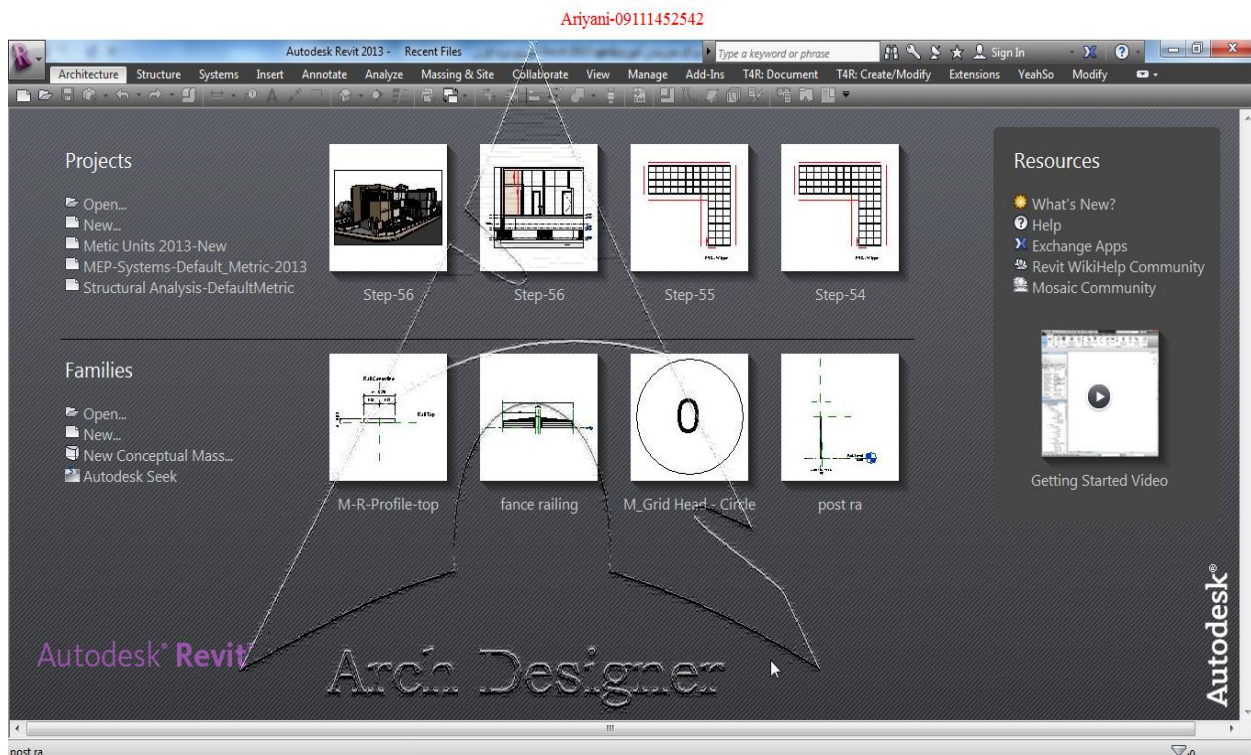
Ariyani-09111452542

Autodesk Revit 2013 - Recent Files

Type a keyword or phrase

Sign In

Architecture Structure Systems Insert Annotate Analyze Massing & Site Collaborate View Manage Add-Ins T4R: Document T4R: Create/Modify Extensions YeahSo Modify

Projects

Open...
New...
Metic Units 2013-New
MEP-Systems-Default_Metric-2013
Structural Analysis-DefaultMetric

Step-56
Step-56
Step-55
Step-54

Families

Open...
New...
New Conceptual Mass...
Autodesk Seek

M-R-Profile-top
fance railing
M_Grid Head - Circle
post ra

0

Resources

What's New?
Help
Exchange Apps
Revit WikiHelp Community
Mosaic Community

Getting Started Video

Autodesk® Revit®

Arch Designer

Autodesk®

post ra

:0